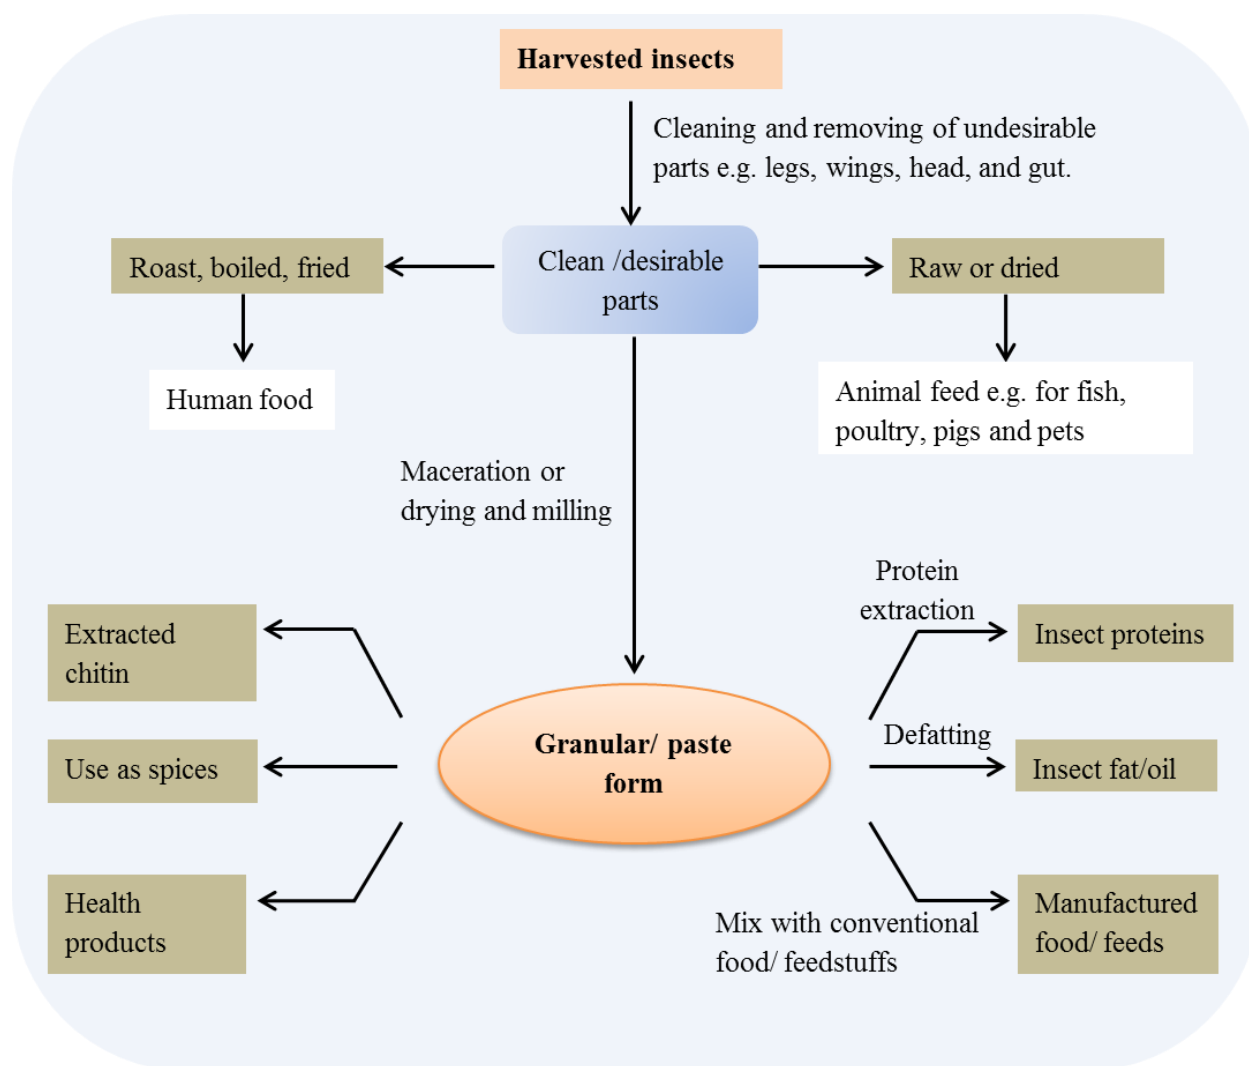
Harvested insects

Cleaning and removing of undesirable parts e.g. legs, wings, head, and gut.

Roast, boiled, fried

Clean /desirable parts

Raw or dried

Human food

Animal feed e.g. for fish, poultry, pigs and pets

Maceration or drying and milling

Protein extraction

Extracted chitin

Insect proteins

Defatting

Use as spices

Granular/ paste form

Insect fat/oil

Health products

Mix with conventional food/ feedstuffs

Manufactured food/ feeds